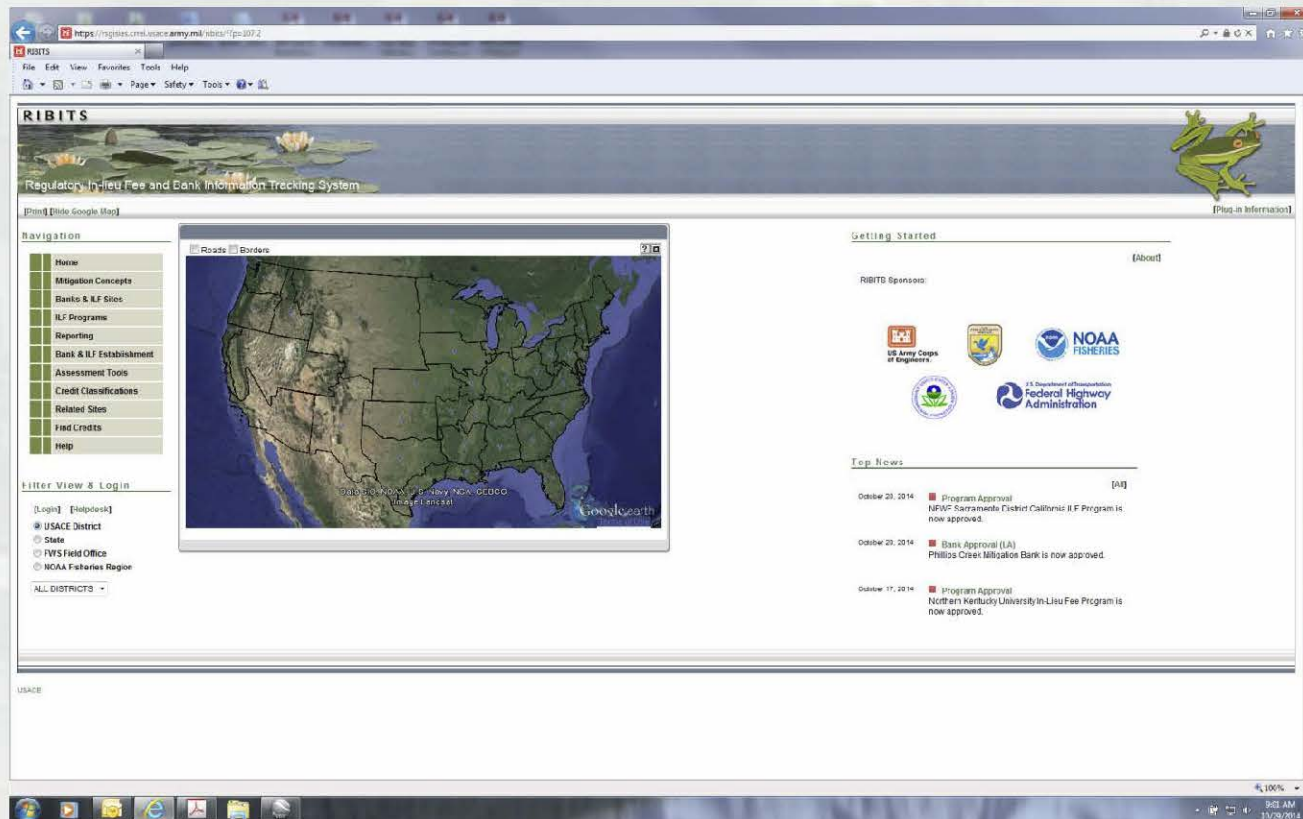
https://rsgisias.crrel.usace.army.mil/ribits/f?p=107:2

RIBITS

File Edit View Favorites Tools Help

Page▾ Safety▾ Tools▾

RIBITS

Regulatory In-lieu Fee and Bank Information Tracking System

[Print] [Hide Google Map]

[Plug-in Information]

Navigation

Home

Mitigation Concepts

Banks & ILF Sites

ILF Programs

Reporting

Bank & ILF Establishment

Assessment Tools

Credit Classifications

Related Sites

Find Credits

Help

Filter View & Login

[Login] [Helpdesk]

USACE District

State

FWS Field Office

NOAA Fisheries Region

ALL DISTRICTS

Roads Borders

Data SIO, NOAA, U.S. Navy, NGA, GEBCO
Image Landsat

Google earth

Getting Started

[About]

RIBITS Sponsors:

US Army Corps of Engineers

NOAA FISHERIES

U.S. Department of Transportation
Federal Highway Administration

Top News

[All]

October 20, 2014 Program Approval
NFWF Sacramento District California ILF Program is now approved.

October 20, 2014 Bank Approval (LA)
Phillips Creek Mitigation Bank is now approved.

October 17, 2014 Program Approval
Northern Kentucky University In-Lieu Fee Program is now approved.

USACE

100%

9:01 AM
11/9/2014